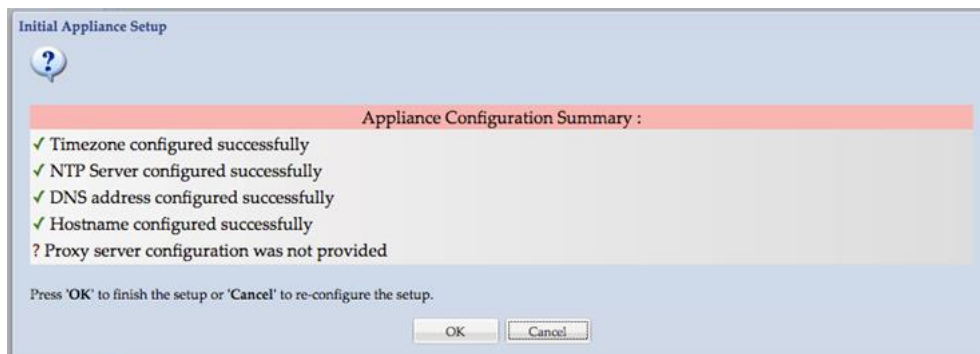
Initial Appliance Setup

Appliance Configuration Summary :

✓ Timezone configured successfully
✓ NTP Server configured successfully
✓ DNS address configured successfully
✓ Hostname configured successfully
? Proxy server configuration was not provided

Press 'OK' to finish the setup or 'Cancel' to re-configure the setup.

OK Cancel